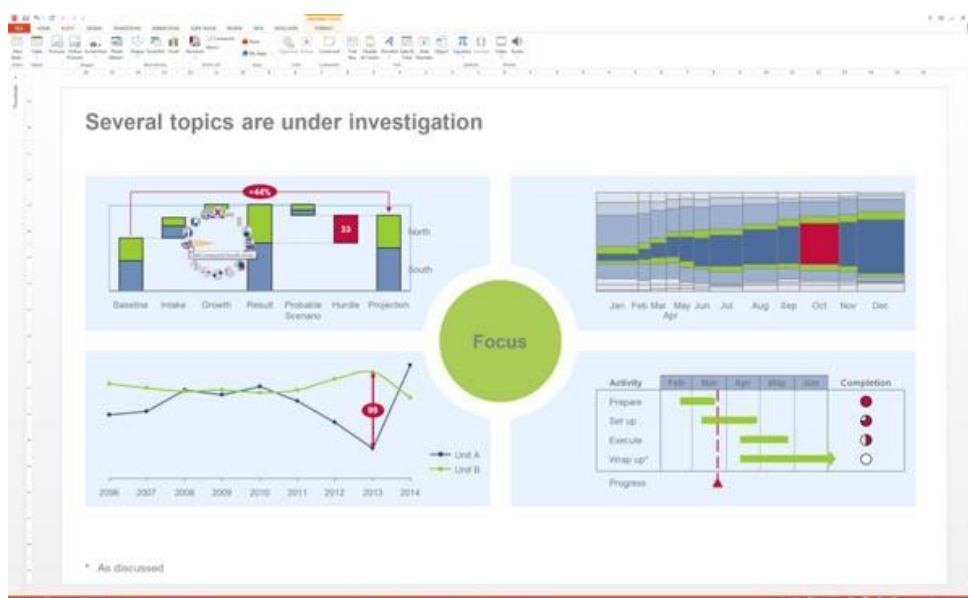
Several topics are under investigation

+64%

33

North

South

Baseline Intake Growth Result Probable Scenario Hurdle Projection

Jan Feb Mar Apr May Jun Jul Aug Sep Oct Nov Dec

Focus

99

Unit A

Unit B

2006 2007 2008 2009 2010 2011 2012 2013 2014

| Activity | Feb | Mar | Apr | May | Jun | Completion |
|---|---|---|---|---|---|---|
| Prepare | | | | | | |
| Set up | | | | | | |
| Execute | | | | | | |
| Wrap up* | | | | | | |

Progress

* As discussed